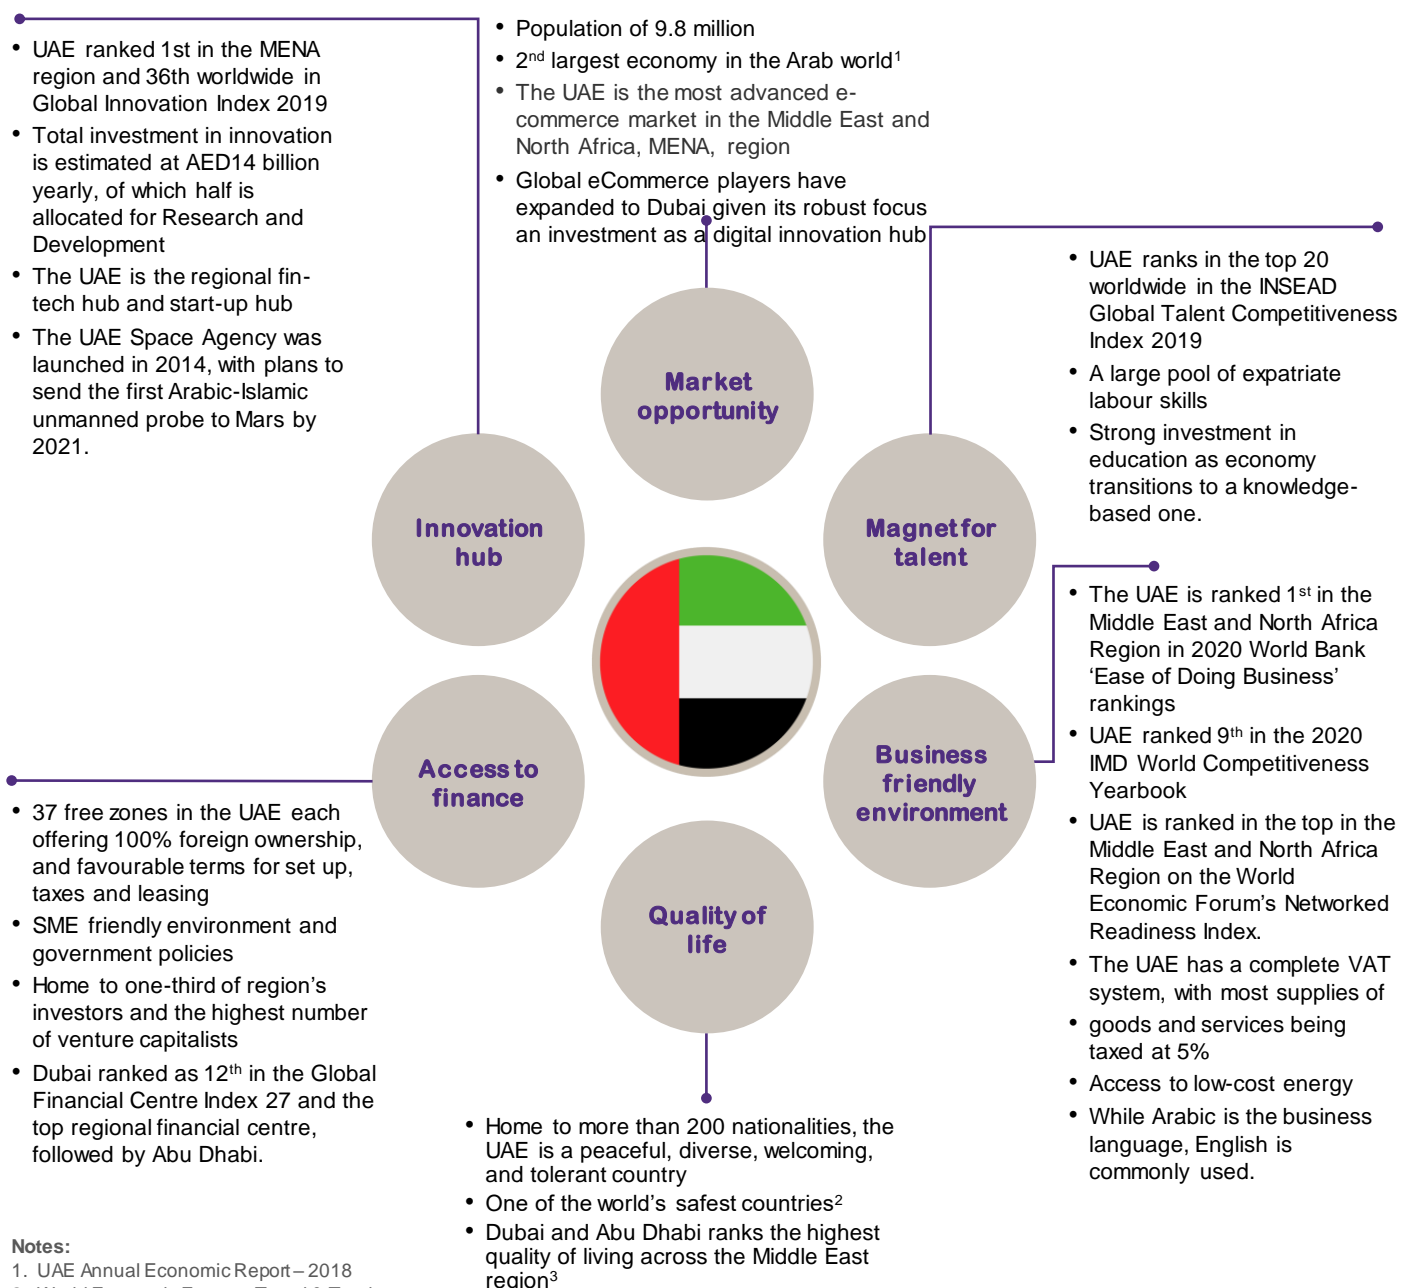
- UAE ranked 1st in the MENA region and 36th worldwide in Global Innovation Index 2019
- Total investment in innovation is estimated at AED14 billion yearly, of which half is allocated for Research and Development
- The UAE is the regional fin-tech hub and start-up hub
- The UAE Space Agency was launched in 2014, with plans to send the first Arabic-Islamic unmanned probe to Mars by 2021.

- Population of 9.8 million
- 2$^{nd}$ largest economy in the Arab world$^{1}$
- The UAE is the most advanced e-commerce market in the Middle East and North Africa, MENA, region
- Global eCommerce players have expanded to Dubai given its robust focus an investment as a digital innovation hub

- UAE ranks in the top 20 worldwide in the INSEAD Global Talent Competitiveness Index 2019
- A large pool of expatriate labour skills
- Strong investment in education as economy transitions to a knowledge-based one.

Market opportunity

Innovation hub

Magnet for talent

- The UAE is ranked 1$^{st}$ in the Middle East and North Africa Region in 2020 World Bank 'Ease of Doing Business' rankings
- UAE ranked 9$^{th}$ in the 2020 IMD World Competitiveness Yearbook
- UAE is ranked in the top in the Middle East and North Africa Region on the World Economic Forum's Networked Readiness Index.
- The UAE has a complete VAT system, with most supplies of
- goods and services being taxed at 5%
- Access to low-cost energy
- While Arabic is the business language, English is commonly used.

Access to finance

Business friendly environment

Quality of life

- 37 free zones in the UAE each offering 100% foreign ownership, and favourable terms for set up, taxes and leasing
- SME friendly environment and government policies
- Home to one-third of region's investors and the highest number of venture capitalists
- Dubai ranked as 12$^{th}$ in the Global Financial Centre Index 27 and the top regional financial centre, followed by Abu Dhabi.

- Home to more than 200 nationalities, the UAE is a peaceful, diverse, welcoming, and tolerant country
- One of the world's safest countries$^{2}$
- Dubai and Abu Dhabi ranks the highest quality of living across the Middle East region$^{3}$

Notes:
1. UAE Annual Economic Report – 2018
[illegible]